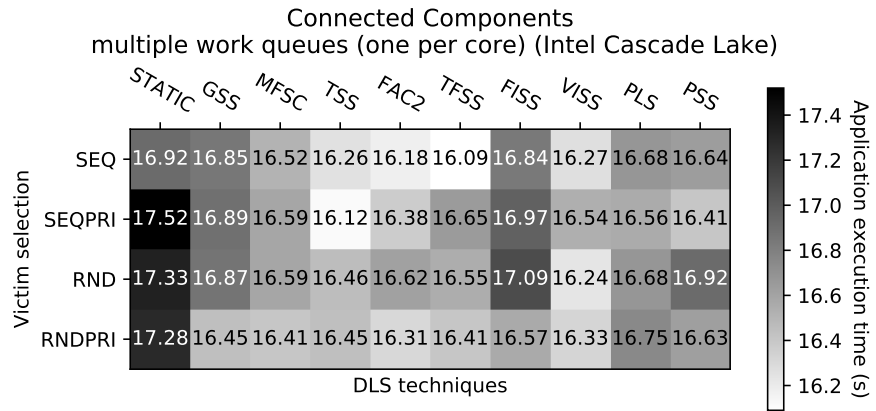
Connected Components
multiple work queues (one per core) (Intel Cascade Lake)

Victim selection

| | STATIC | GSS | MFSC | TSS | FAC2 | TFSS | FISS | VISS | PLS | PSS |
|---|---|---|---|---|---|---|---|---|---|---|
| SEQ | 16.92 | 16.85 | 16.52 | 16.26 | 16.18 | 16.09 | 16.84 | 16.27 | 16.68 | 16.64 |
| SEQPRI | 17.52 | 16.89 | 16.59 | 16.12 | 16.38 | 16.65 | 16.97 | 16.54 | 16.56 | 16.41 |
| RND | 17.33 | 16.87 | 16.59 | 16.46 | 16.62 | 16.55 | 17.09 | 16.24 | 16.68 | 16.92 |
| RNDPRI | 17.28 | 16.45 | 16.41 | 16.45 | 16.31 | 16.41 | 16.57 | 16.33 | 16.75 | 16.63 |

DLS techniques

Application execution time (s)
17.4
17.2
17.0
16.8
16.6
16.4
16.2